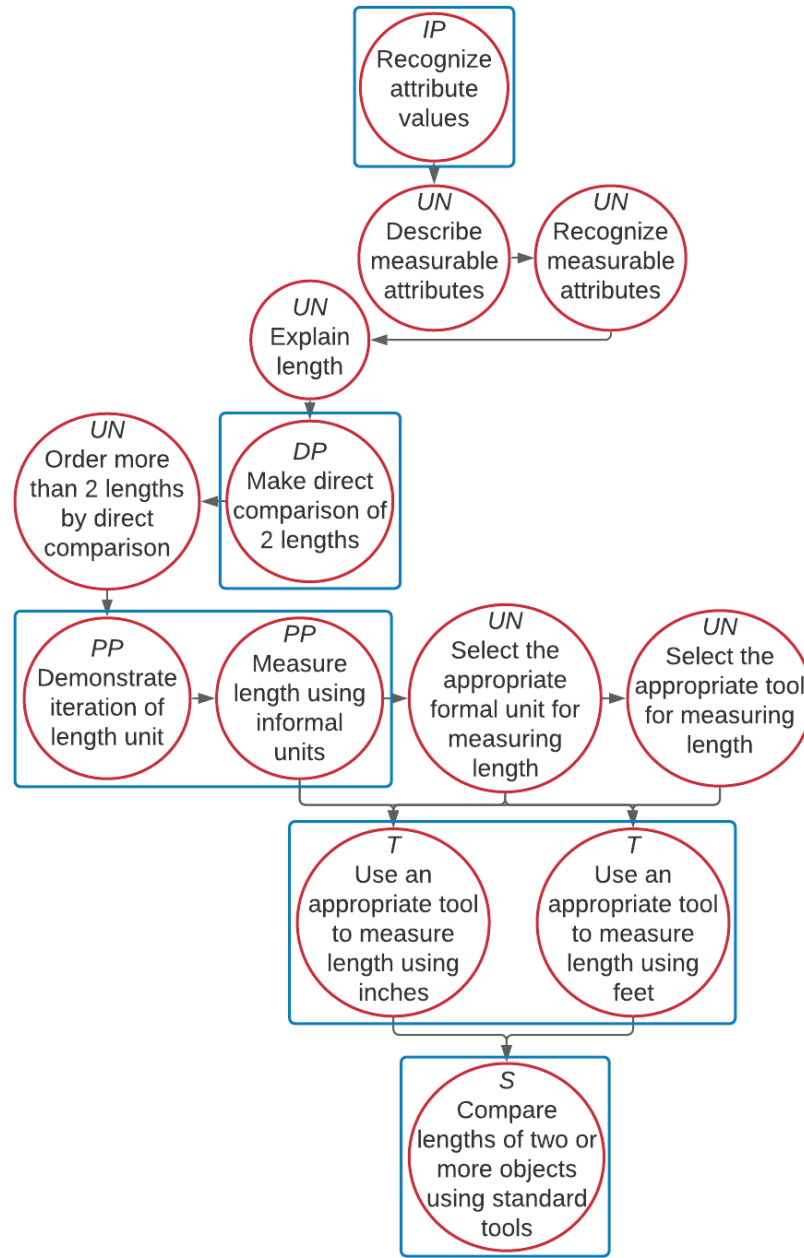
IP
Recognize attribute values

UN
Describe measurable attributes

UN
Recognize measurable attributes

UN
Explain length

UN
Order more than 2 lengths by direct comparison

DP
Make direct comparison of 2 lengths

PP
Demonstrate iteration of length unit

PP
Measure length using informal units

UN
Select the appropriate formal unit for measuring length

UN
Select the appropriate tool for measuring length

T
Use an appropriate tool to measure length using inches

T
Use an appropriate tool to measure length using feet

S
Compare lengths of two or more objects using standard tools